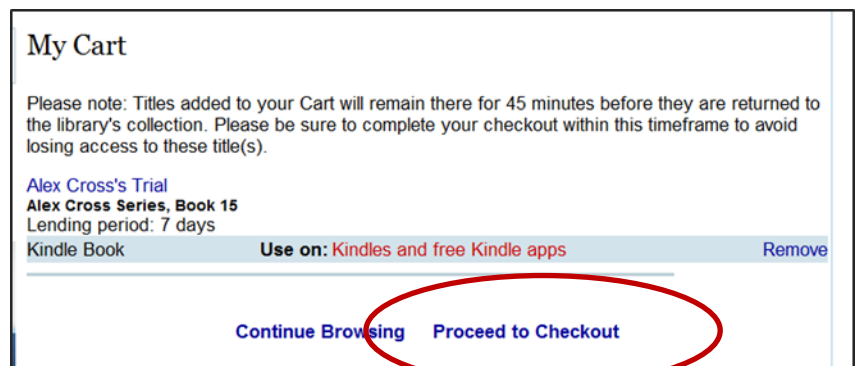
My Cart

Please note: Titles added to your Cart will remain there for 45 minutes before they are returned to the library's collection. Please be sure to complete your checkout within this timeframe to avoid losing access to these title(s).

Alex Cross's Trial
Alex Cross Series, Book 15
Lending period: 7 days

| Kindle Book | Use on: Kindles and free Kindle apps | Remove |
|---|---|---|

Continue Browsing Proceed to Checkout